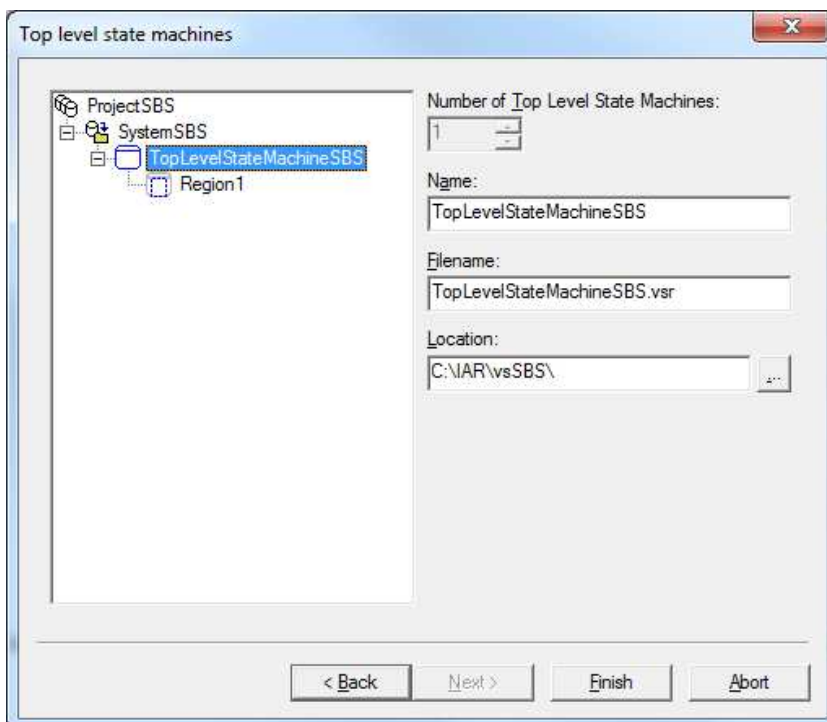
Top level state machines

ProjectSBS
SystemSBS
TopLevelStateMachineSBS
Region1

Number of Top Level State Machines:
1

Name:
TopLevelStateMachineSBS

Filename:
TopLevelStateMachineSBS.vsr

Location:
C:\IAR\vsSBS\
...

< Back
Next >
Finish
Abort